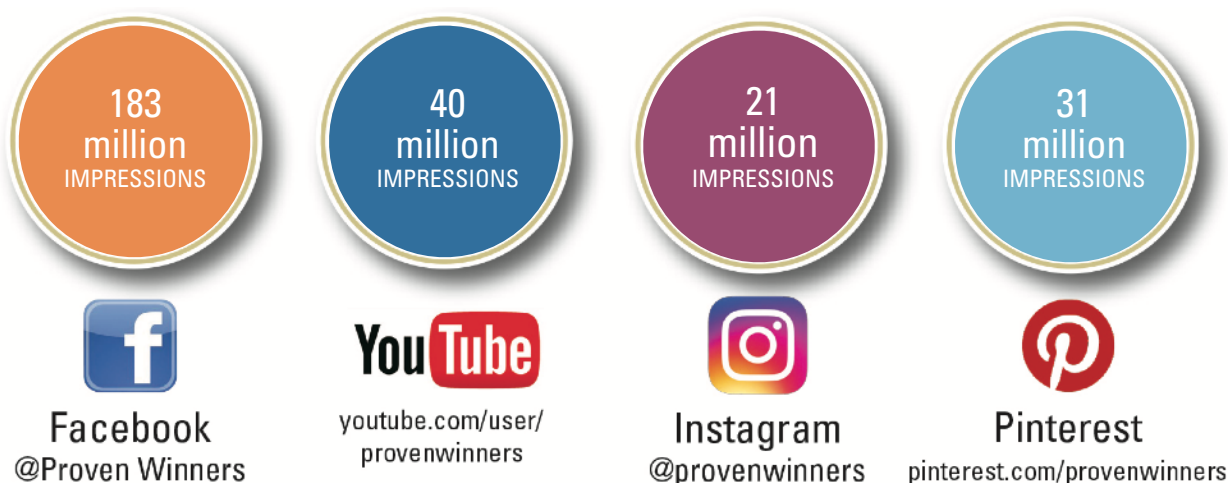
183 million IMPRESSIONS

40 million IMPRESSIONS

21 million IMPRESSIONS

31 million IMPRESSIONS

f

Facebook
@Proven Winners

YouTube

youtube.com/user/
provenwinners

Instagram
@provenwinners

Pinterest
pinterest.com/provenwinners